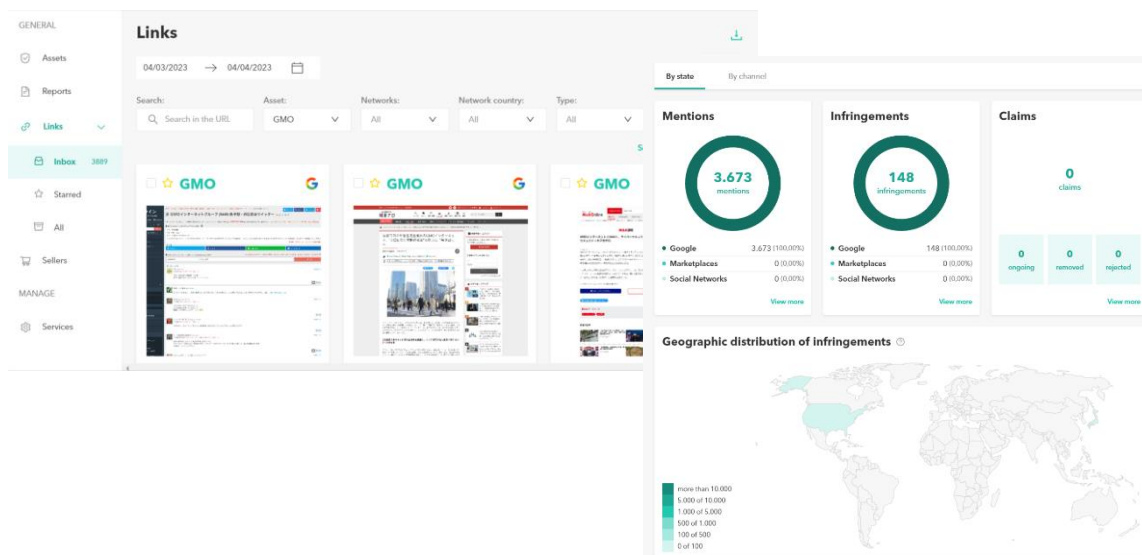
GENERAL

Assets

Reports

Links

Inbox 3889

Starred

All

Sellers

MANAGE

Services

Links

04/03/2023 → 04/04/2023

Search:
Search in the URL

Asset:
GMO

Networks:
All

Network country:
All

Type:
All

GMO

GMO

GMO

By state

By channel

Mentions

3.673
mentions

Google 3.673 (100,00%)
Marketplaces 0 (0,00%)
Social Networks 0 (0,00%)

View more

Infringements

148
infringements

Google 148 (100,00%)
Marketplaces 0 (0,00%)
Social Networks 0 (0,00%)

View more

Claims

0
claims

0
ongoing

0
removed

0
rejected

View more

Geographic distribution of infringements

more than 10.000
5.000 of 10.000
1.000 of 5.000
500 of 1.000
100 of 500
0 of 100